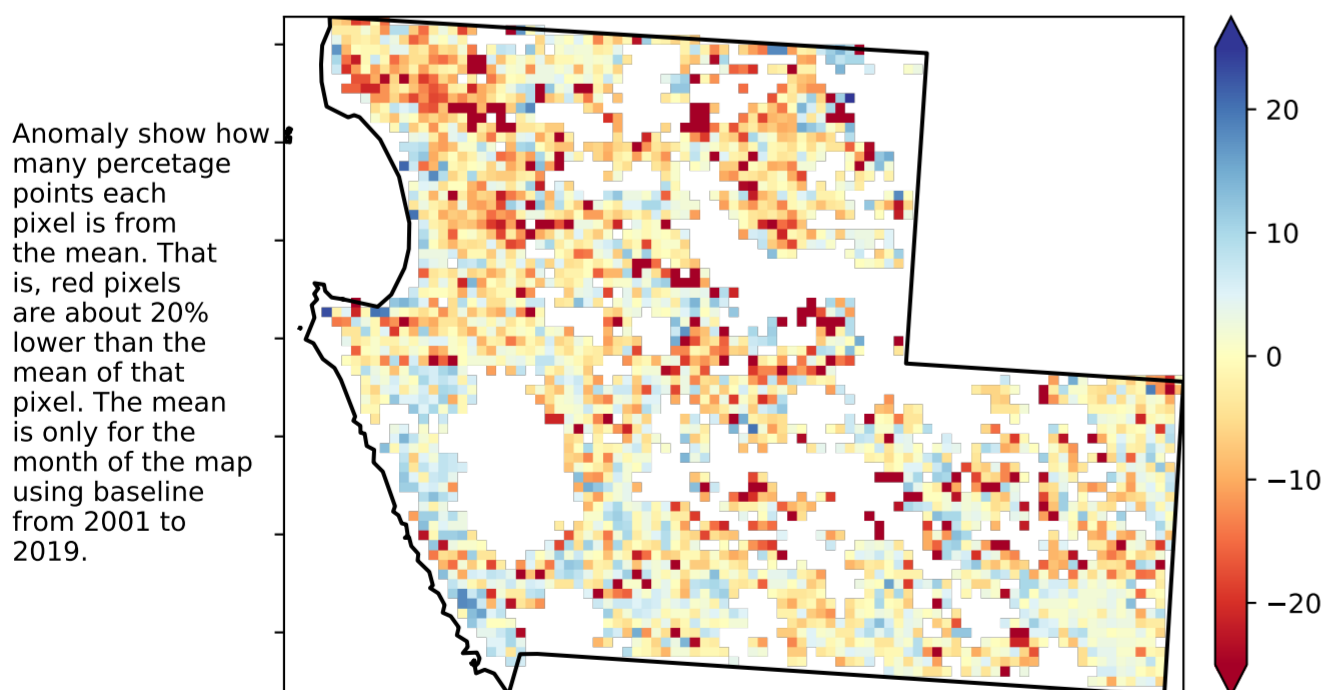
Anomaly show how many percetage points each pixel is from the mean. That is, red pixels are about 20% lower than the mean of that pixel. The mean is only for the month of the map using baseline from 2001 to 2019.

20
10
0
−10
−20